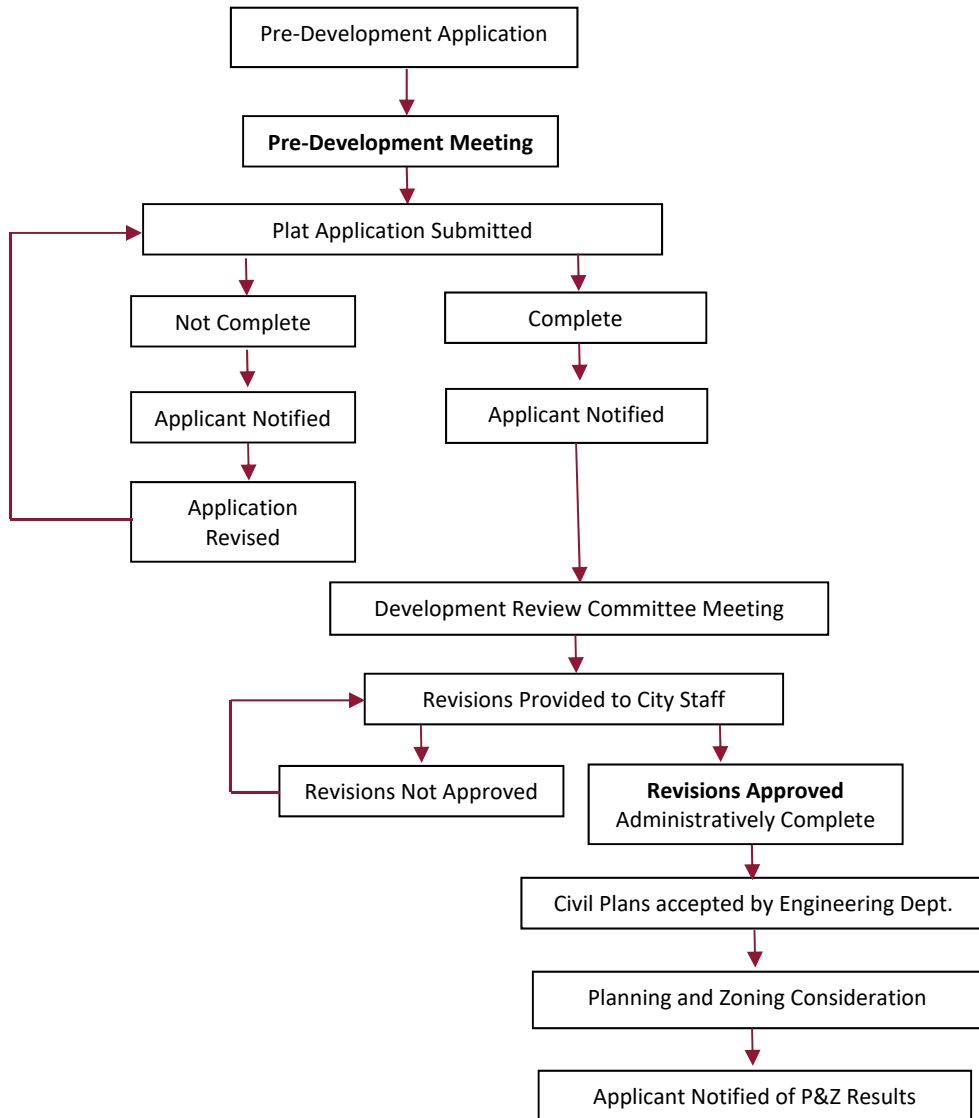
Pre-Development Application

**Pre-Development Meeting**

Plat Application Submitted

Not Complete

Applicant Notified

Application Revised

Complete

Applicant Notified

Development Review Committee Meeting

Revisions Provided to City Staff

Revisions Not Approved

**Revisions Approved**
Administratively Complete

Civil Plans accepted by Engineering Dept.

Planning and Zoning Consideration

Applicant Notified of P&Z Results